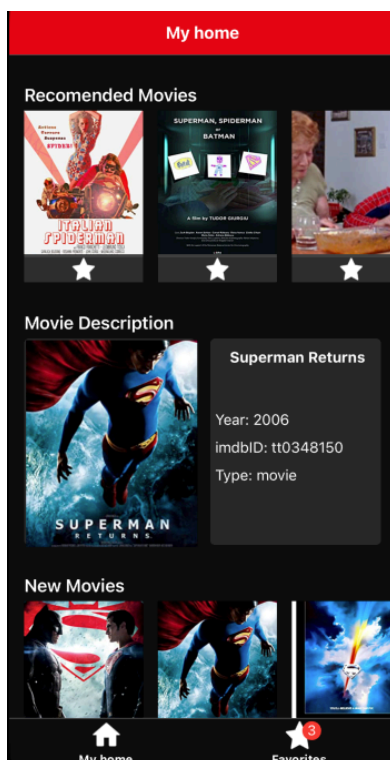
My home

Recomended Movies

ITALIAN SPIDERMAN

SUPERMAN, SPIDERMAN OR BATMAN

A film by TUDOR GIURGIU

Movie Description

SUPERMAN RETURNS

Superman Returns

Year: 2006

imdbID: tt0348150

Type: movie

New Movies

My home

3

Favorites